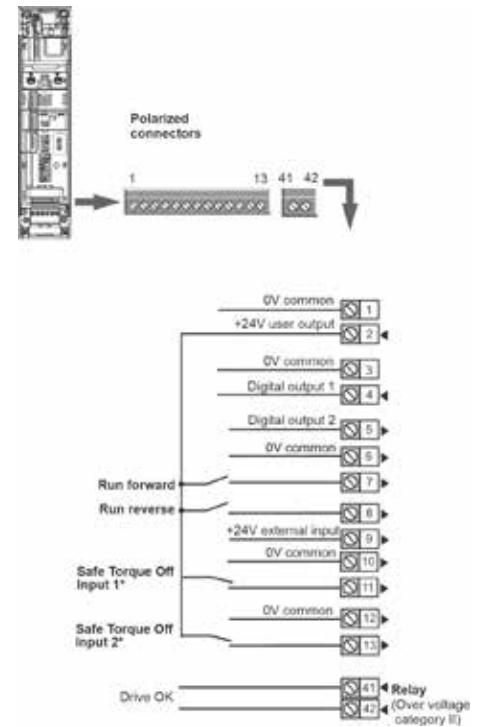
Polarized connectors

1

13

41

42

0V common

1

+24V user output

2

0V common

3

Digital output 1

4

Digital output 2

5

0V common

6

Run forward

7

Run reverse

8

+24V external input

9

0V common

10

Safe Torque Off Input 1*

11

0V common

12

Safe Torque Off Input 2*

13

Drive OK

41

42

Relay (Over voltage category II)